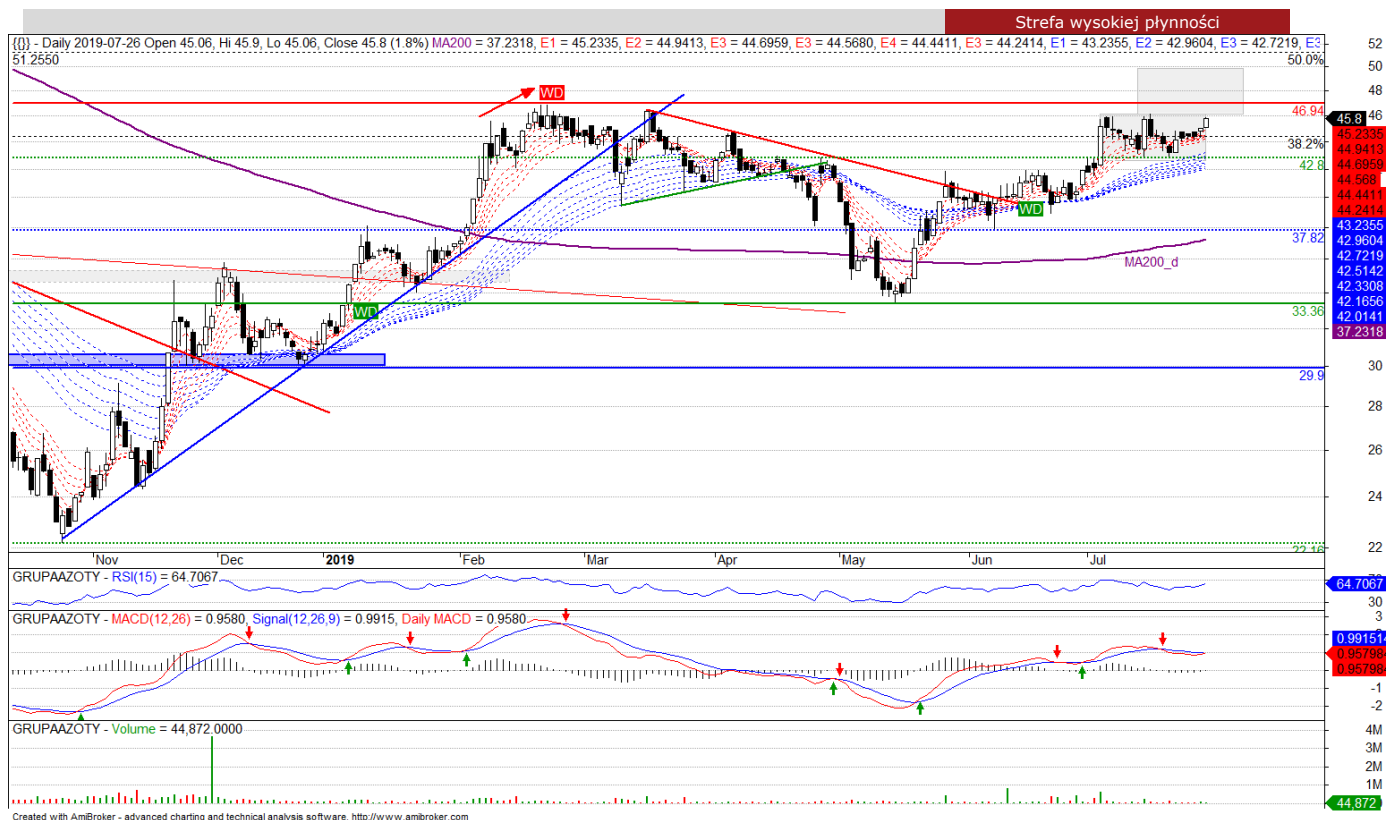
Strefa wysokiej płynności

{{}} - Daily 2019-07-26 Open 45.06, Hi 45.9, Lo 45.06, Close 45.8 (1.8%) MA200 = 37.2318, E1 = 45.2335, E2 = 44.9413, E3 = 44.6959, E3 = 44.5680, E4 = 44.4411, E3 = 44.2414, E1 = 43.2355, E2 = 42.9604, E3 = 42.7219, E3
51.2550
50.0%
WD
46.94
45.8
45.2335
38.2%
44.9413
44.6959
42.8
44.568
44.4411
44.2414
WD
43.2355
37.82
42.9604
42.7219
MA200_d
42.5142
42.3308
42.1656
WD
33.36
42.0141
37.2318
29.9
22.16
52
50
48
46
30
28
26
24
22
Nov
Dec
2019
Feb
Mar
Apr
May
Jun
Jul

GRUPAAZOTY - RSI(15) = 64.7067
64.7067
30

GRUPAAZOTY - MACD(12,26) = 0.9580, Signal(12,26,9) = 0.9915, Daily MACD = 0.9580
3
0.991514
0.957984
0.957984
-1
-2

GRUPAAZOTY - Volume = 44,872.0000
4M
3M
2M
1M
44,872

Created with AmiBroker - advanced charting and technical analysis software. http://www.amibroker.com